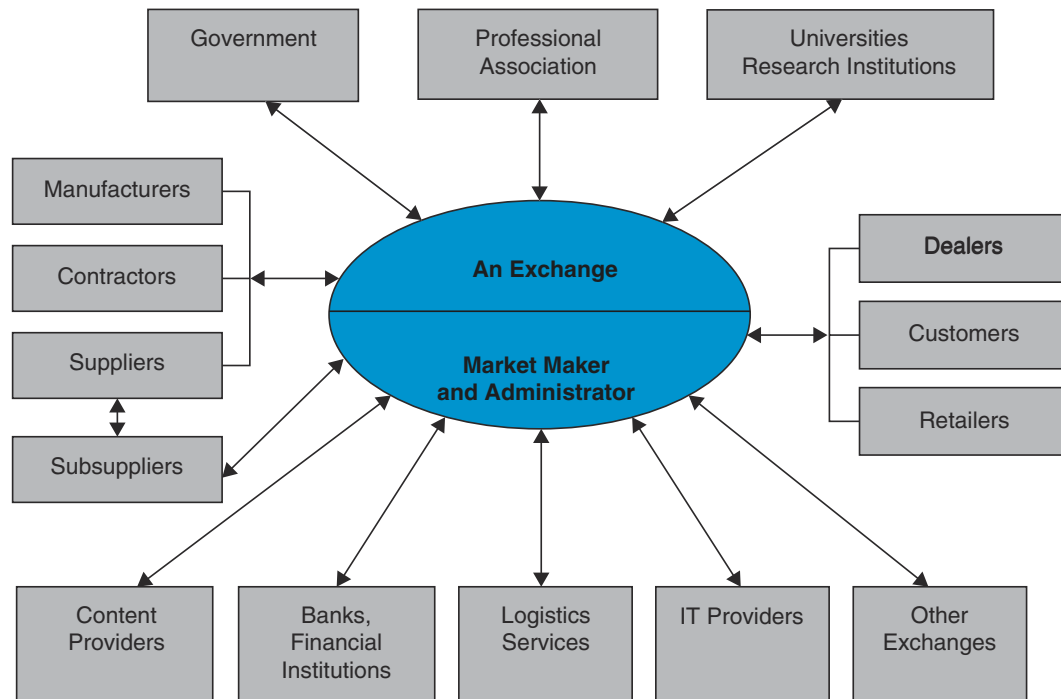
Government

Professional Association

Universities Research Institutions

Manufacturers

Contractors

Suppliers

Subsuppliers

An Exchange

Market Maker and Administrator

Dealers

Customers

Retailers

Content Providers

Banks, Financial Institutions

Logistics Services

IT Providers

Other Exchanges